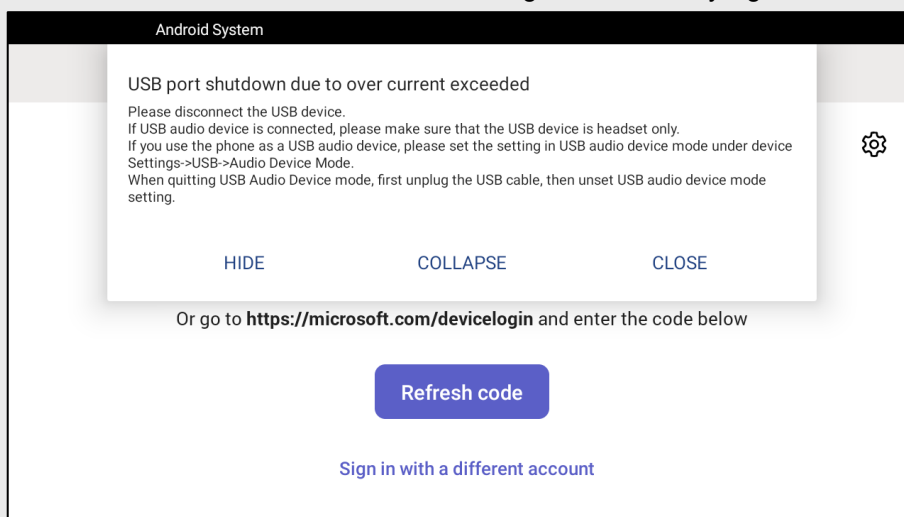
Android System

USB port shutdown due to over current exceeded

Please disconnect the USB device.
If USB audio device is connected, please make sure that the USB device is headset only.
If you use the phone as a USB audio device, please set the setting in USB audio device mode under device Settings->USB->Audio Device Mode.
When quitting USB Audio Device mode, first unplug the USB cable, then unset USB audio device mode setting.

HIDE COLLAPSE CLOSE

Or go to **https://microsoft.com/devicelogin** and enter the code below

Refresh code

Sign in with a different account